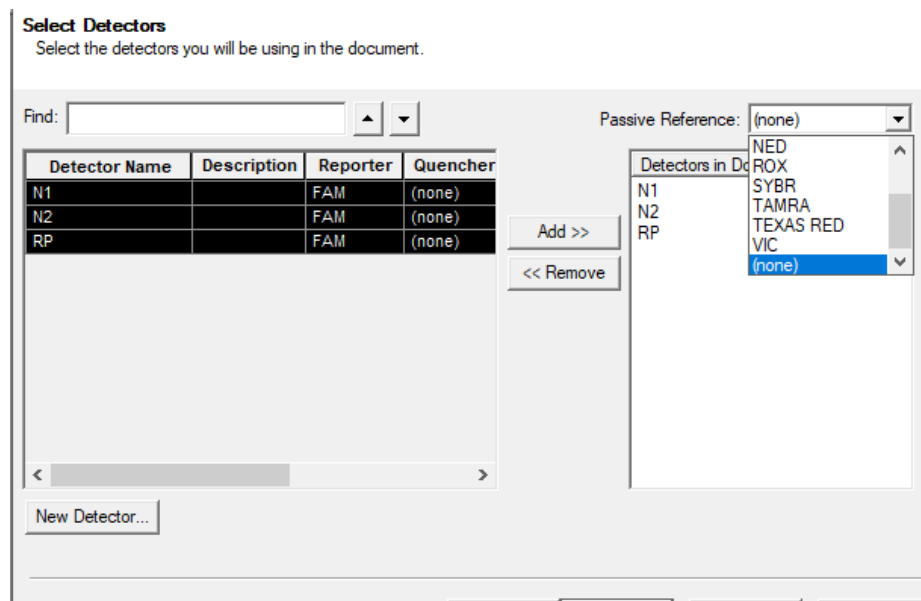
**Select Detectors**
Select the detectors you will be using in the document.

Find:

Passive Reference: (none)

| Detector Name | Description | Reporter | Quencher |
|---|---|---|---|
| N1 | | FAM | (none) |
| N2 | | FAM | (none) |
| RP | | FAM | (none) |

Add >>

<< Remove

Detectors in Do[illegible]
N1
N2
RP

NED
ROX
SYBR
TAMRA
TEXAS RED
VIC
(none)

New Detector...